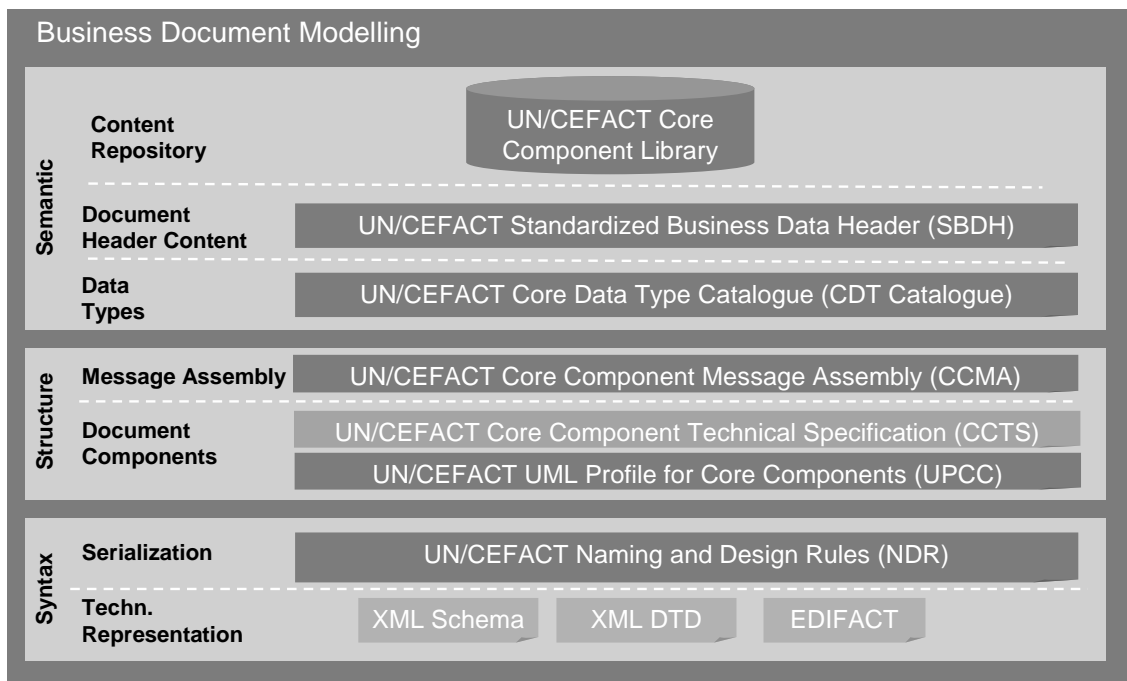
Business Document Modelling

Semantic

Content Repository

UN/CEFACT Core Component Library

Document Header Content

UN/CEFACT Standardized Business Data Header (SBDH)

Data Types

UN/CEFACT Core Data Type Catalogue (CDT Catalogue)

Structure

Message Assembly

UN/CEFACT Core Component Message Assembly (CCMA)

Document Components

UN/CEFACT Core Component Technical Specification (CCTS)

UN/CEFACT UML Profile for Core Components (UPCC)

Syntax

Serialization

UN/CEFACT Naming and Design Rules (NDR)

Techn. Representation

XML Schema

XML DTD

EDIFACT